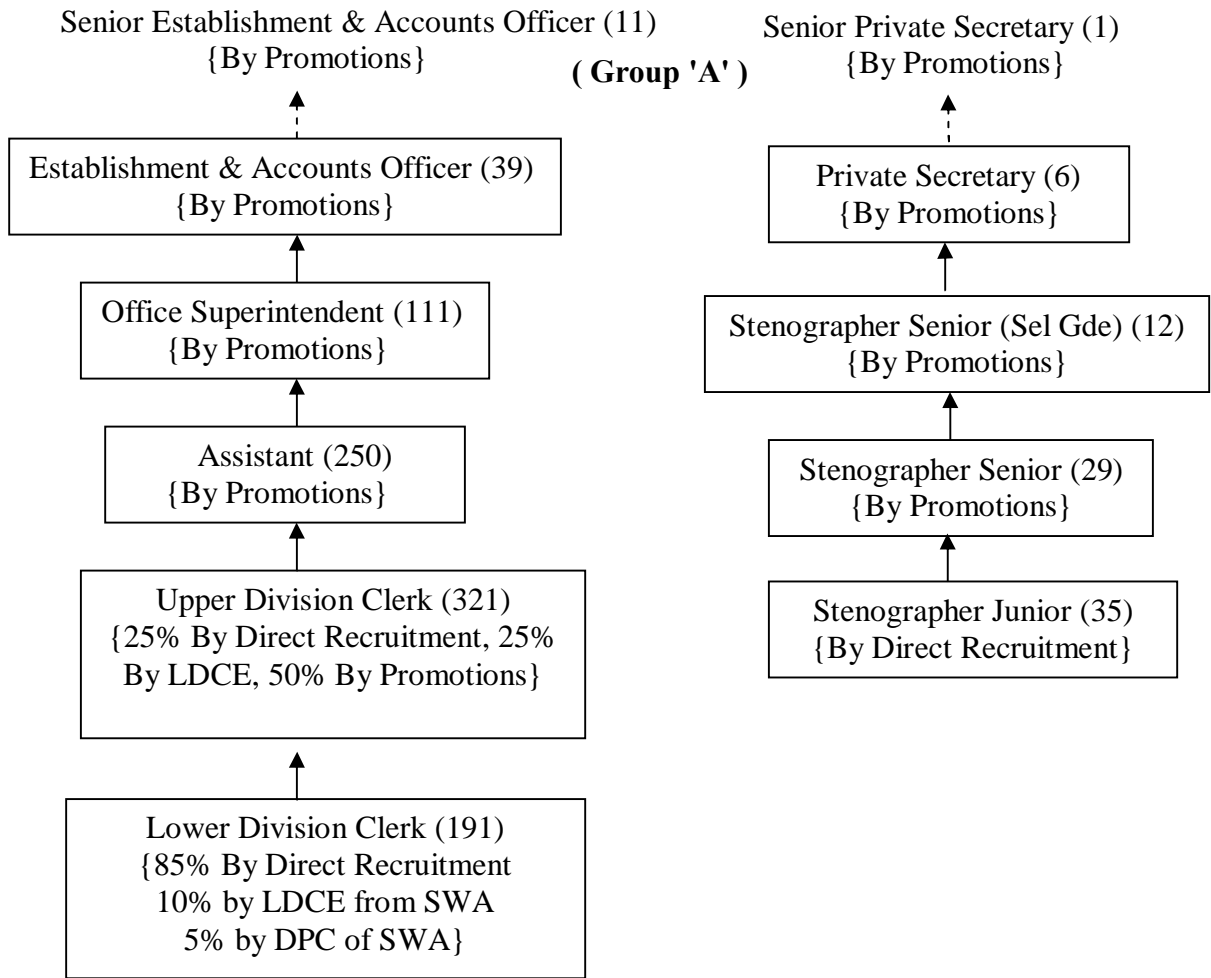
Senior Establishment & Accounts Officer (11)
{By Promotions}

( Group 'A' )

Senior Private Secretary (1)
{By Promotions}

Establishment & Accounts Officer (39)
{By Promotions}

Office Superintendent (111)
{By Promotions}

Assistant (250)
{By Promotions}

Upper Division Clerk (321)
{25% By Direct Recruitment, 25% By LDCE, 50% By Promotions}

Lower Division Clerk (191)
{85% By Direct Recruitment
10% by LDCE from SWA
5% by DPC of SWA}

Private Secretary (6)
{By Promotions}

Stenographer Senior (Sel Gde) (12)
{By Promotions}

Stenographer Senior (29)
{By Promotions}

Stenographer Junior (35)
{By Direct Recruitment}